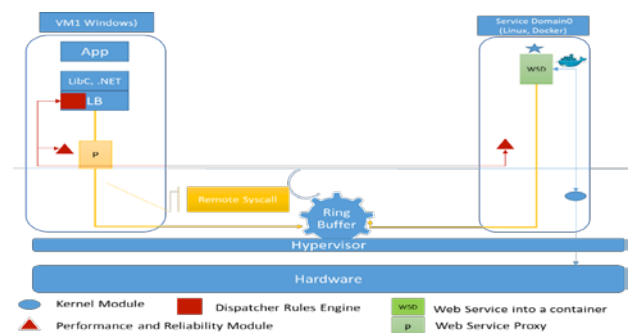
VM1 Windows)

App

LibC, .NET

LB

P

Remote Syscall

Ring Buffer

Service Domain0 (Linux, Docker)

WSD

Hypervisor

Hardware

Kernel Module

Dispatcher Rules Engine

WSD Web Service into a container

Performance and Reliability Module

P Web Service Proxy